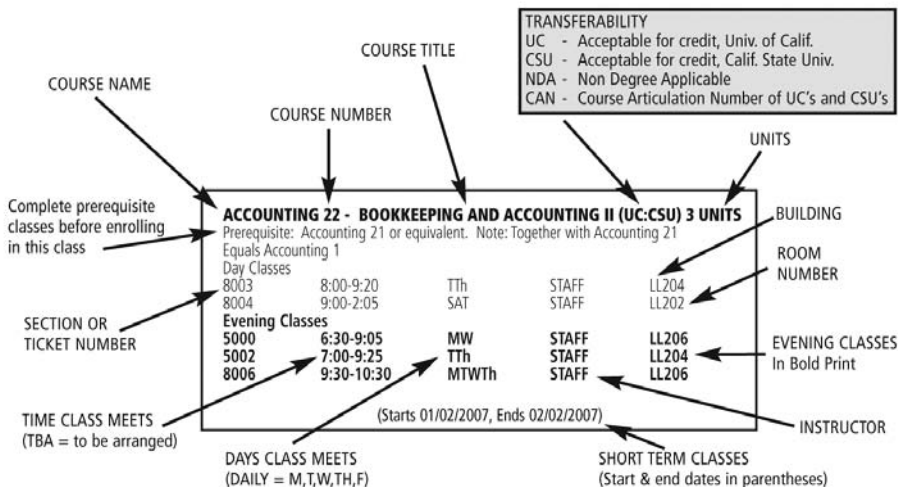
TRANSFERABILITY
UC - Acceptable for credit, Univ. of Calif.
CSU - Acceptable for credit, Calif. State Univ.
NDA - Non Degree Applicable
CAN - Course Articulation Number of UC's and CSU's

COURSE TITLE

COURSE NAME

COURSE NUMBER

UNITS

Complete prerequisite classes before enrolling in this class

ACCOUNTING 22 - BOOKKEEPING AND ACCOUNTING II (UC:CSU) 3 UNITS
Prerequisite: Accounting 21 or equivalent. Note: Together with Accounting 21 Equals Accounting 1
Day Classes

| | | | | |
|---|---|---|---|---|
| 8003 | 8:00-9:20 | TTh | STAFF | LL204 |
| 8004 | 9:00-2:05 | SAT | STAFF | LL202 |

Evening Classes

| | | | | |
|---|---|---|---|---|
| 5000 | 6:30-9:05 | MW | STAFF | LL206 |
| 5002 | 7:00-9:25 | TTh | STAFF | LL204 |
| 8006 | 9:30-10:30 | MTWTh | STAFF | LL206 |

(Starts 01/02/2007, Ends 02/02/2007)

BUILDING

ROOM NUMBER

SECTION OR TICKET NUMBER

EVENING CLASSES In Bold Print

TIME CLASS MEETS (TBA = to be arranged)

INSTRUCTOR

DAYS CLASS MEETS (DAILY = M,T,W,TH,F)

SHORT TERM CLASSES (Start & end dates in parentheses)